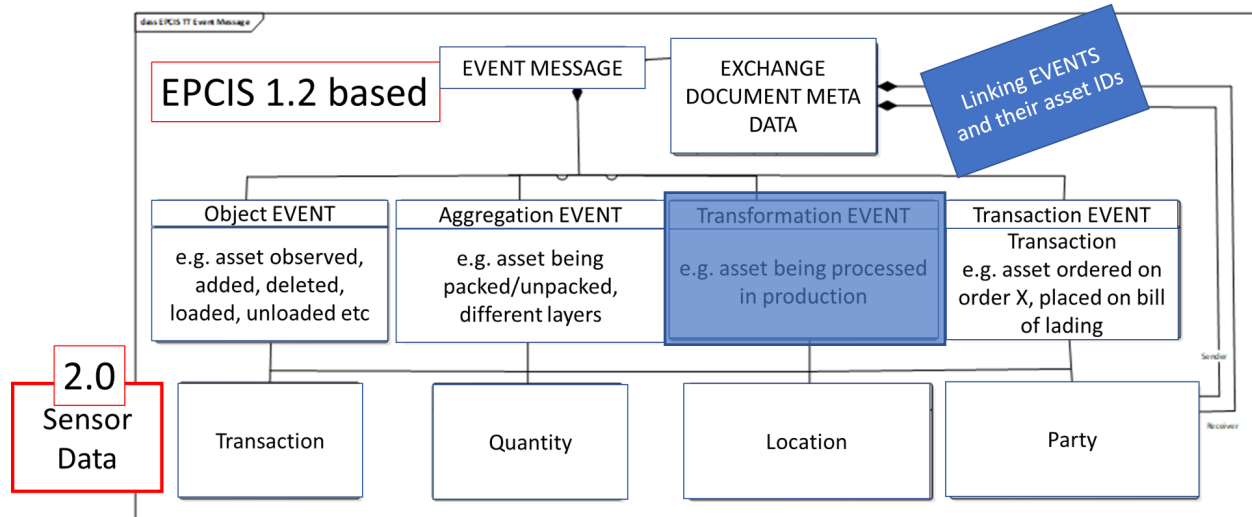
class EPCIS TT Event Message

EPCIS 1.2 based

EVENT MESSAGE

EXCHANGE DOCUMENT META DATA

Linking EVENTS and their asset IDs

Object EVENT

e.g. asset observed, added, deleted, loaded, unloaded etc

Aggregation EVENT

e.g. asset being packed/unpacked, different layers

Transformation EVENT

e.g. asset being processed in production

Transaction EVENT

Transaction e.g. asset ordered on order X, placed on bill of lading

Sender

Receiver

2.0

Sensor Data

Transaction

Quantity

Location

Party